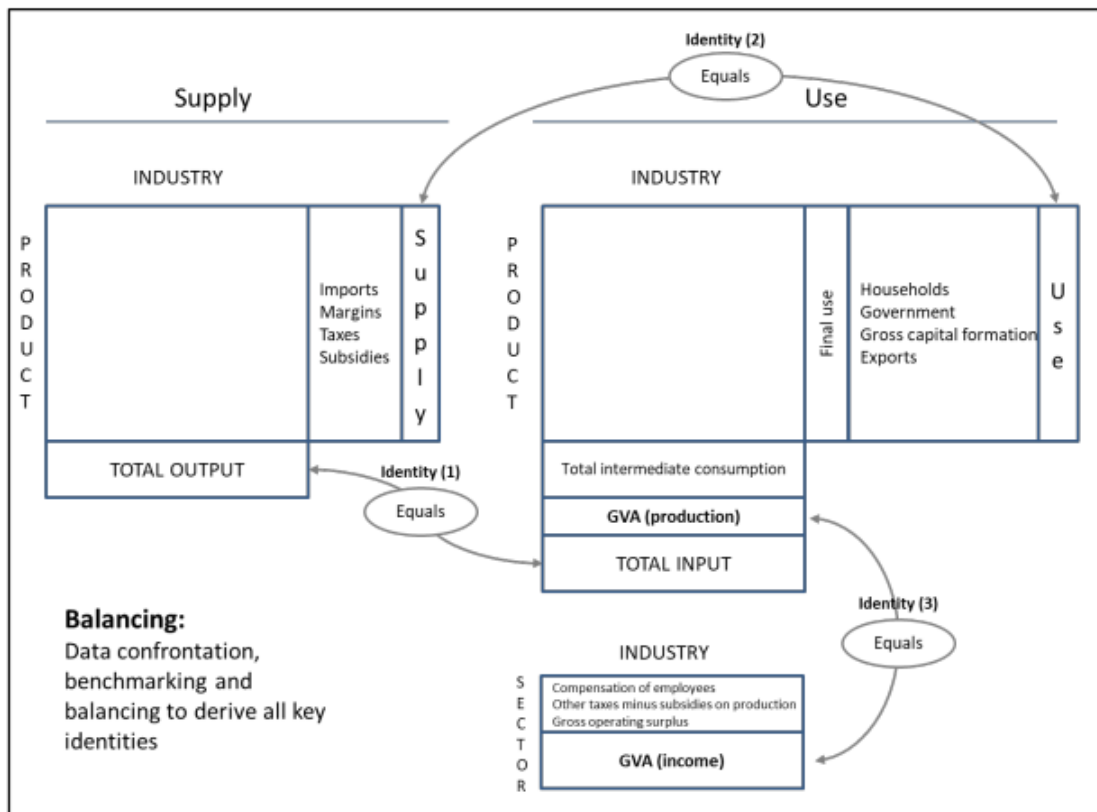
Identity (2)

Equals

Supply

Use

INDUSTRY

PRODUCT

Imports
Margins
Taxes
Subsidies

Supply

TOTAL OUTPUT

INDUSTRY

PRODUCT

Final use

Households
Government
Gross capital formation
Exports

Use

Total intermediate consumption

GVA (production)

TOTAL INPUT

Identity (1)

Equals

Identity (3)

Equals

**Balancing:**
Data confrontation, benchmarking and balancing to derive all key identities

INDUSTRY

SECTOR

Compensation of employees
Other taxes minus subsidies on production
Gross operating surplus

GVA (income)